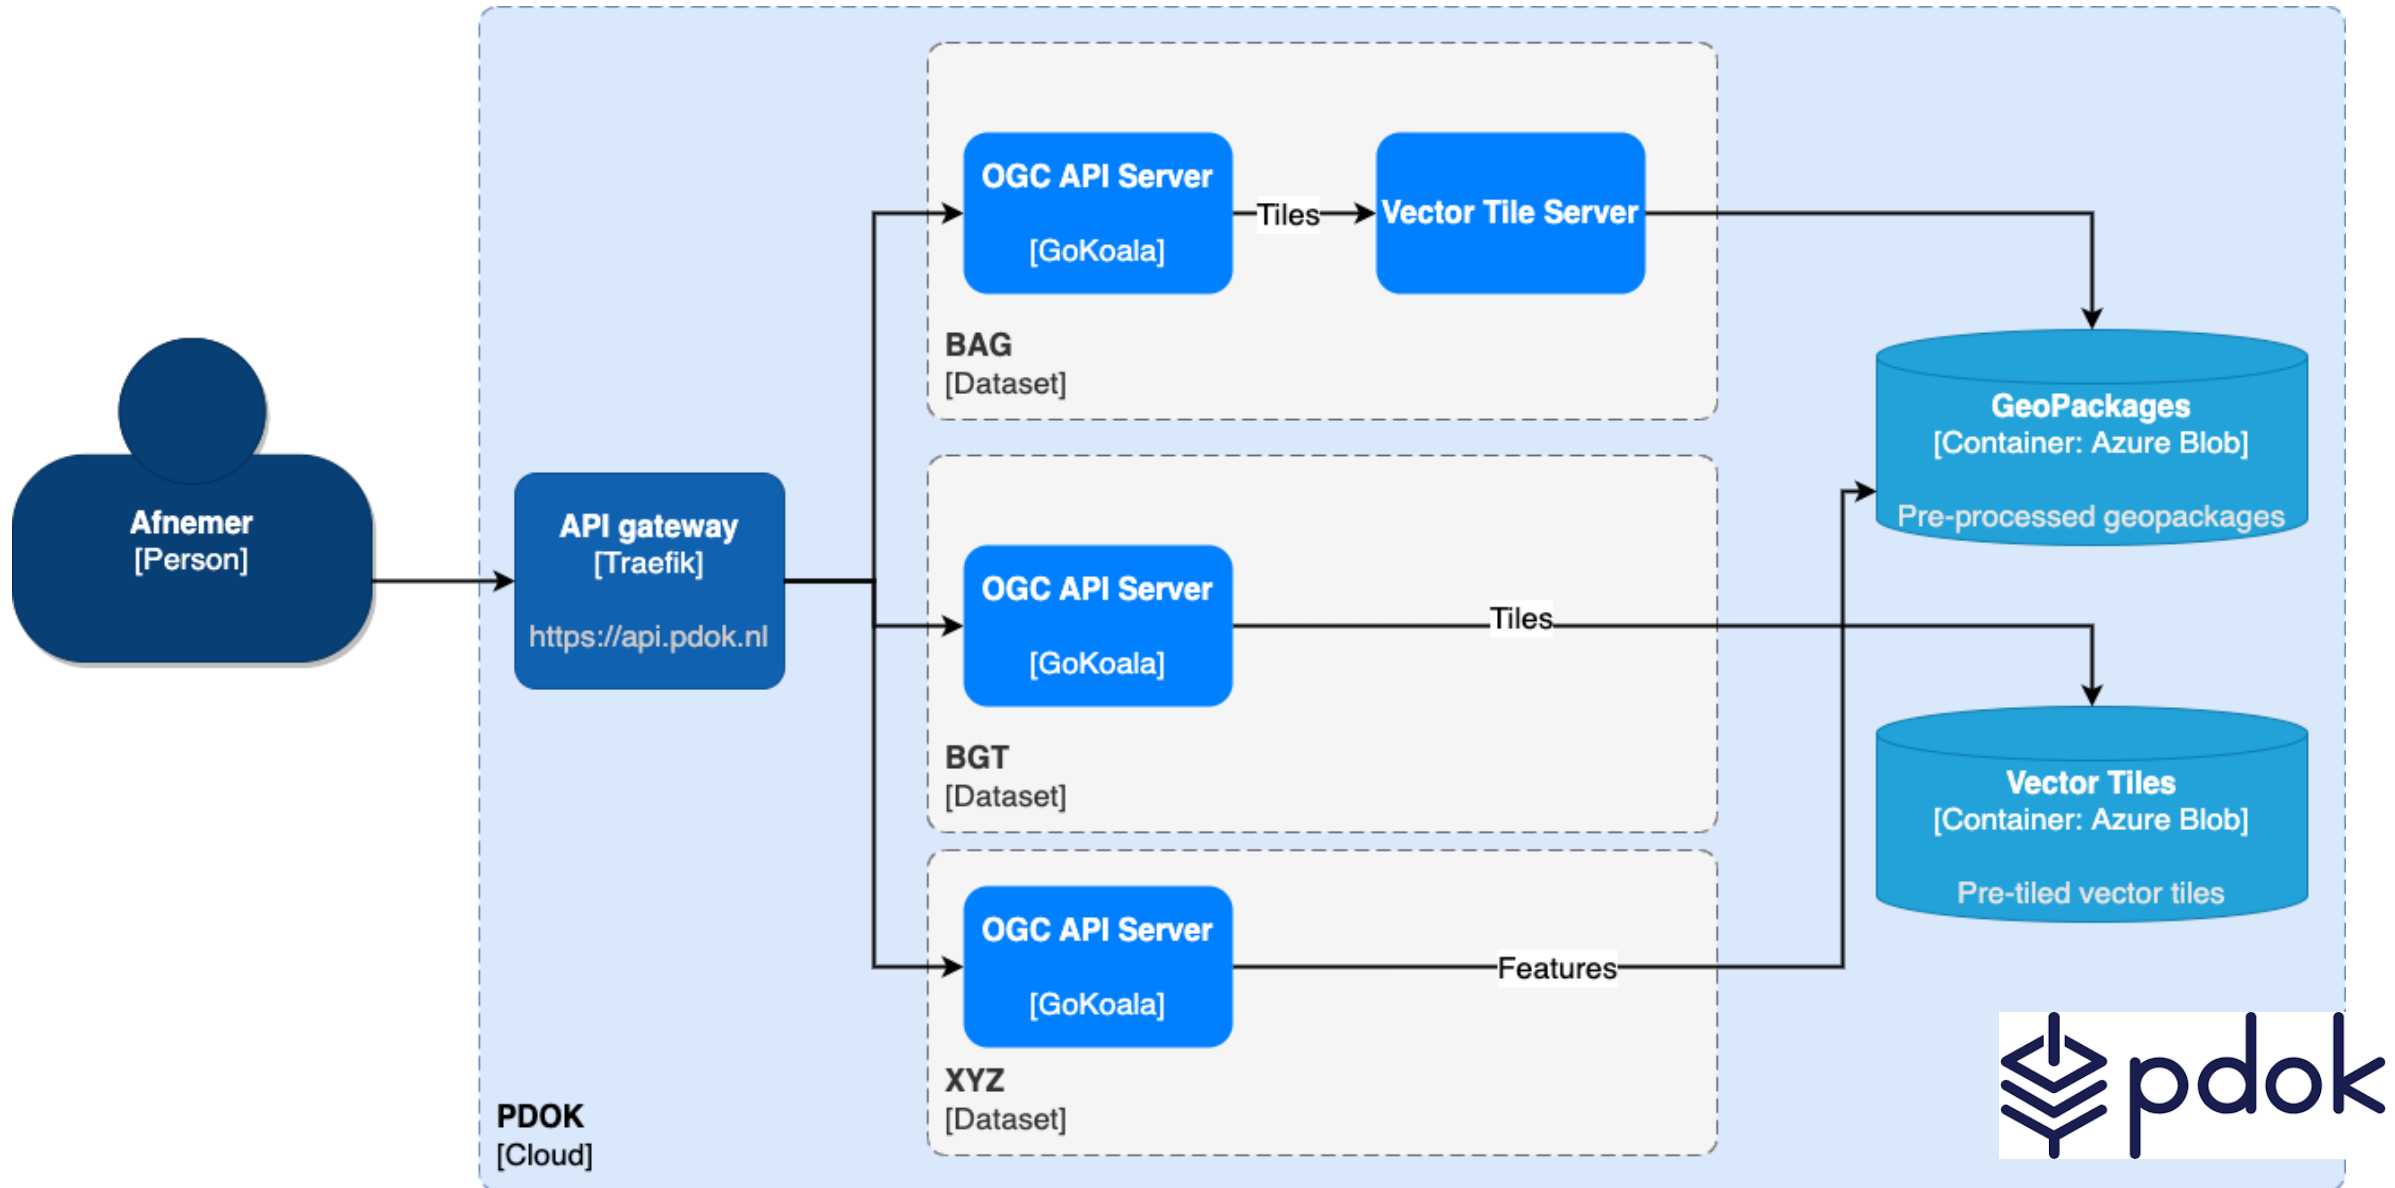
Afnemer
[Person]

API gateway
[Traefik]

https://api.pdok.nl

OGC API Server

[GoKoala]

Tiles

Vector Tile Server

BAG
[Dataset]

OGC API Server

[GoKoala]

Tiles

BGT
[Dataset]

OGC API Server

[GoKoala]

Features

XYZ
[Dataset]

GeoPackages
[Container: Azure Blob]

Pre-processed geopackages

Vector Tiles
[Container: Azure Blob]

Pre-tiled vector tiles

PDOK
[Cloud]

pdok